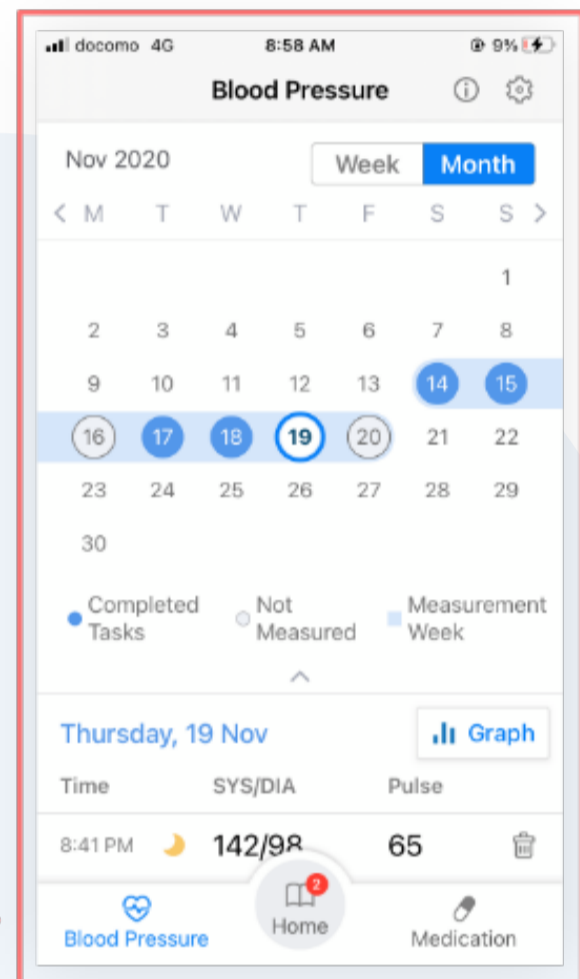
docomo 4G 8:58 AM 9%

Blood Pressure

Nov 2020

Week Month

M T W T F S S

1
2 3 4 5 6 7 8
9 10 11 12 13 14 15
16 17 18 19 20 21 22
23 24 25 26 27 28 29
30

Completed Tasks
Not Measured
Measurement Week

Thursday, 19 Nov

Graph

Time SYS/DIA Pulse

8:41 PM 142/98 65

Blood Pressure
2
Home
Medication